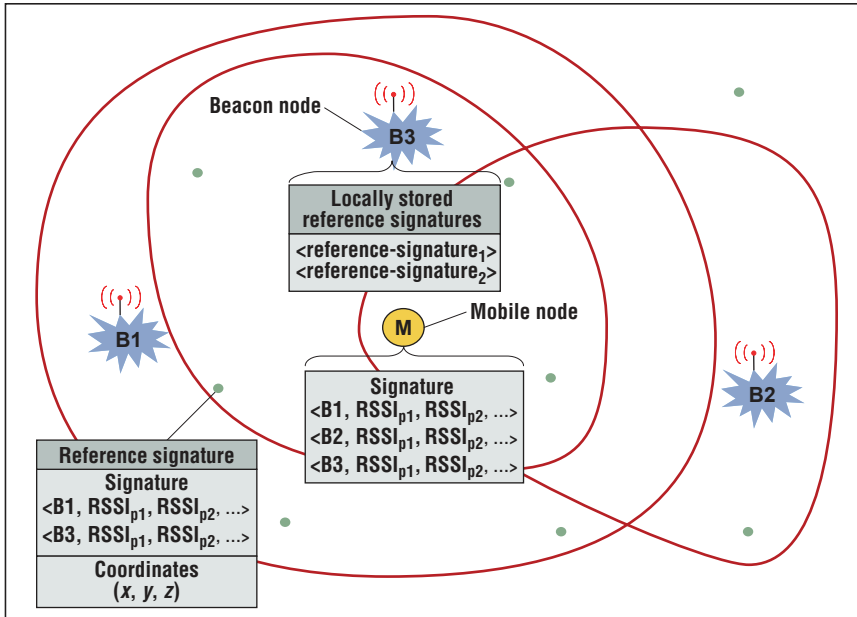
Beacon node

B3

Locally stored reference signatures

<reference-signature$_1$>
<reference-signature$_2$>

M

Mobile node

B1

B2

Signature
<B1, RSSI$_{p1}$, RSSI$_{p2}$, ...>
<B2, RSSI$_{p1}$, RSSI$_{p2}$, ...>
<B3, RSSI$_{p1}$, RSSI$_{p2}$, ...>

Reference signature

Signature
<B1, RSSI$_{p1}$, RSSI$_{p2}$, ...>
<B3, RSSI$_{p1}$, RSSI$_{p2}$, ...>

Coordinates
$(x, y, z)$